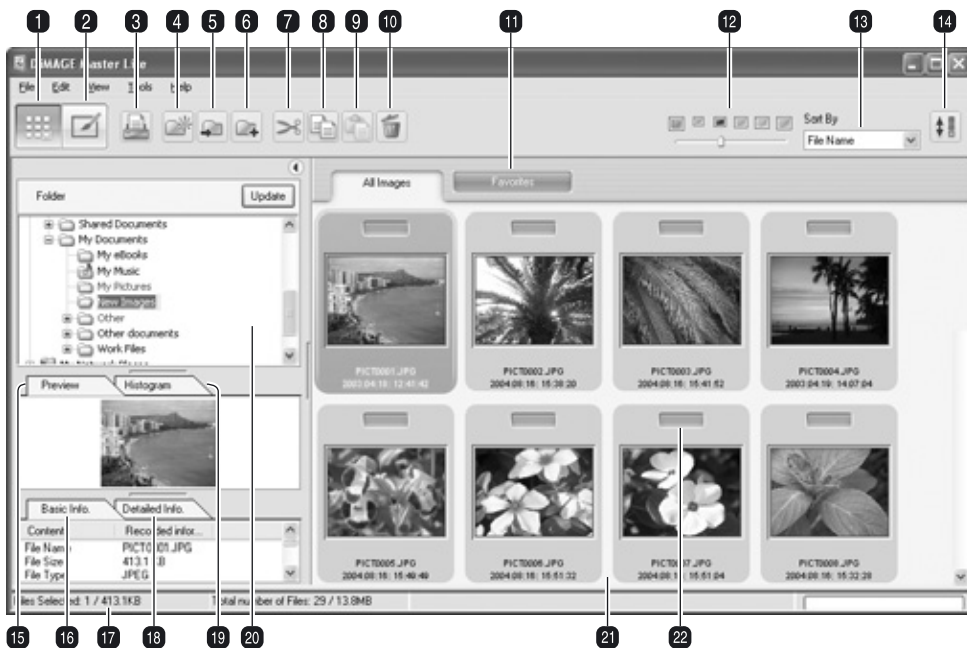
1 2 3 4 5 6 7 8 9 10 11 12 13 14

DiMAGE Master Lite

File Edit View Tools Help

Sort By

File Name

Folder

Update

Shared Documents
My Documents
My eBooks
My Music
My Pictures
New Images
Other
Other documents
Work Files

All Images

Favorites

PICT0001.JPG
2003:04:19; 12:41:42

PICT0002.JPG
2004:08:16; 15:38:20

PICT0003.JPG
2004:08:16; 15:41:52

PICT0004.JPG
2003:04:19; 14:07:04

PICT0005.JPG
2004:08:16; 15:48:49

PICT0006.JPG
2004:08:16; 15:51:32

PICT0007.JPG
2004:08:1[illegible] 15:51:04

PICT0008.JPG
2004:08:16; 15:32:28

Preview

Histogram

Basic Info.

Detailed Info.

| Content | Recorded infor... |
|---|---|
| File Name | PICT0001.JPG |
| File Size | 413.1 KB |
| File Type | JPEG |

Files Selected: 1 / 413.1KB

Total number of Files: 29 / 13.8MB

15 16 17 18 19 20 21 22